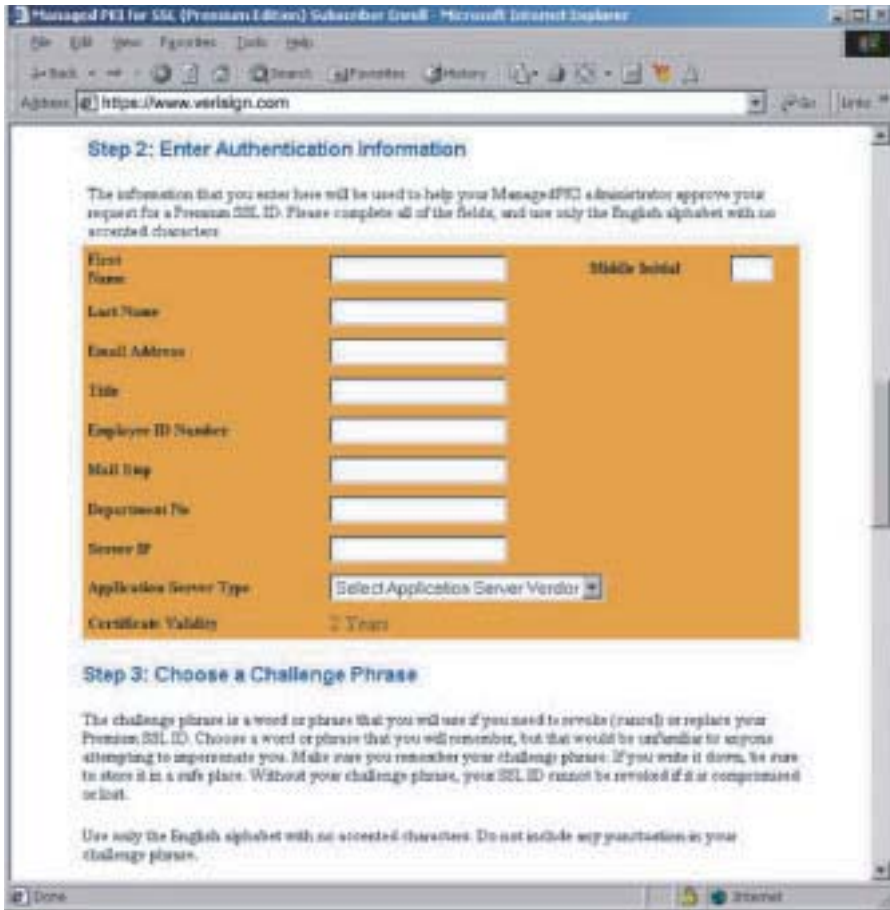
Managed PKI for SSL (Premium Edition) Subscriber Enroll - Microsoft Internet Explorer

File Edit View Favorites Tools Help

Back Search Favorites History

Address https://www.verisign.com Go Links

Step 2: Enter Authentication Information

The information that you enter here will be used to help your Managed PKI administrator approve your request for a Premium SSL ID. Please complete all of the fields, and use only the English alphabet with no accented characters.

First Name

Middle Initial

Last Name

Email Address

Title

Employee ID Number

Mail Stop

Department No

Server IP

Application Server Type

Select Application Server Vendor

Certificate Validity

2 Years

Step 3: Choose a Challenge Phrase

The challenge phrase is a word or phrase that you will use if you need to revoke (cancel) or replace your Premium SSL ID. Choose a word or phrase that you will remember, but that would be unfamiliar to anyone attempting to impersonate you. Make sure you remember your challenge phrase. If you write it down, be sure to store it in a safe place. Without your challenge phrase, your SSL ID cannot be revoked if it is compromised or lost.

Use only the English alphabet with no accented characters. Do not include any punctuation in your challenge phrase.

Done

Internet